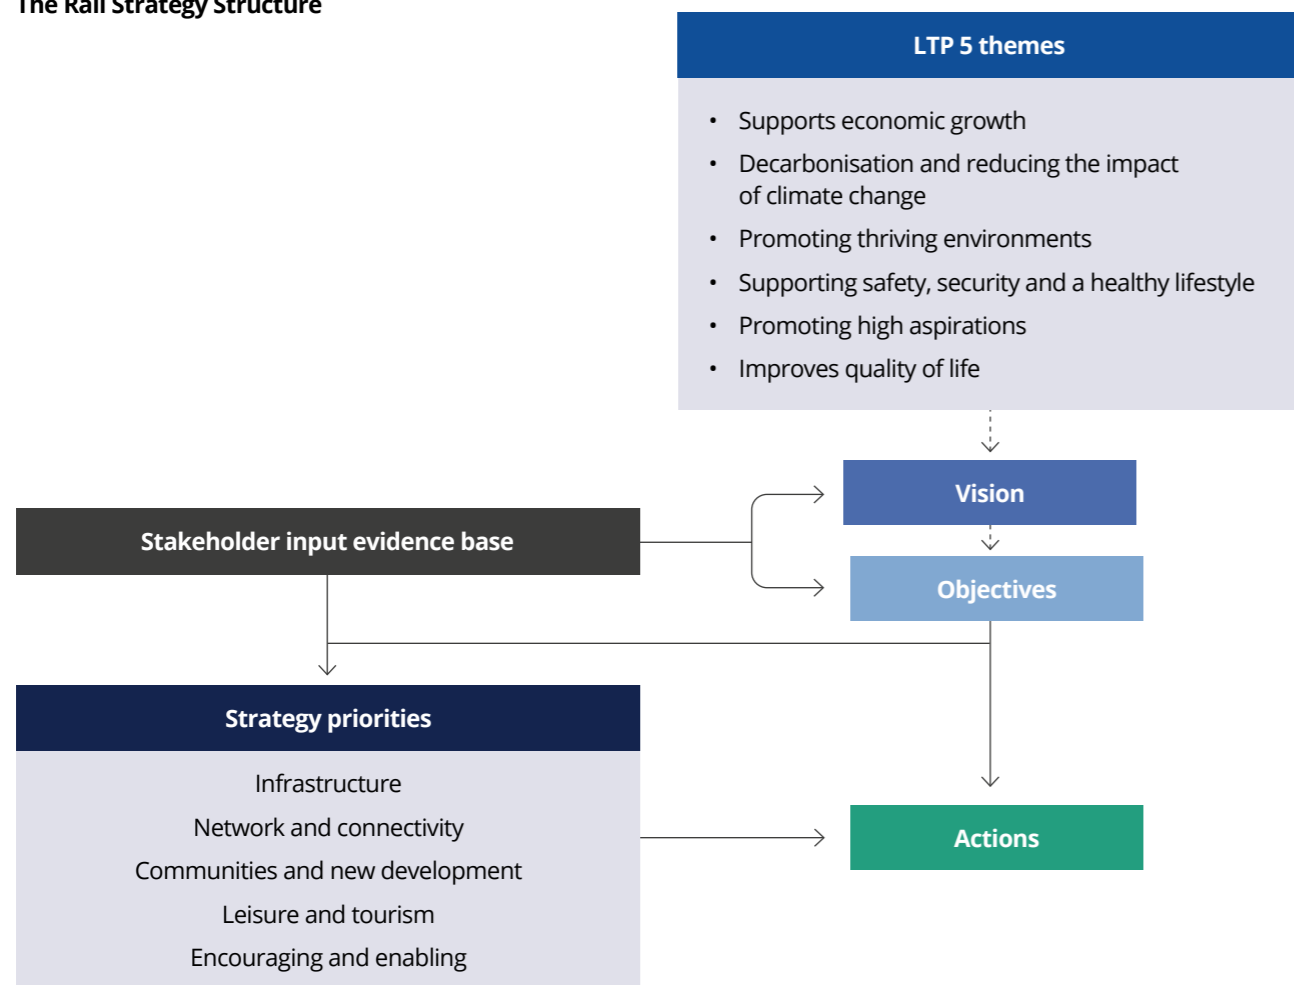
The Rail Strategy Structure

LTP 5 themes

- Supports economic growth
- Decarbonisation and reducing the impact of climate change
- Promoting thriving environments
- Supporting safety, security and a healthy lifestyle
- Promoting high aspirations
- Improves quality of life

Vision

Stakeholder input evidence base

Objectives

Strategy priorities

Infrastructure
Network and connectivity
Communities and new development
Leisure and tourism
Encouraging and enabling

Actions